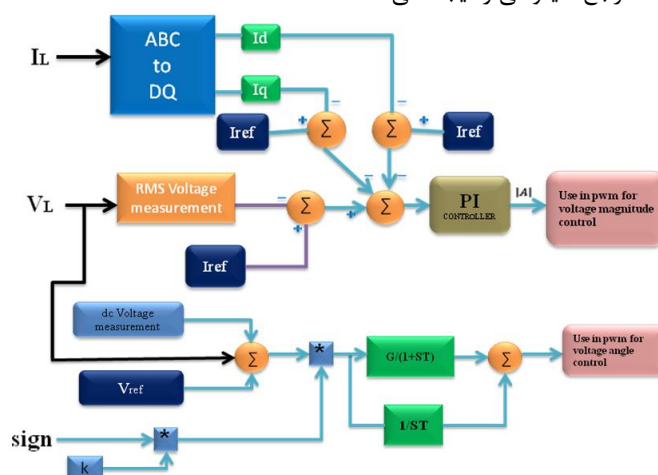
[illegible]

IL

ABC to DQ

Id

Iq

Iref

$\Sigma$

$\Sigma$

Iref

VL

RMS Voltage measurement

$\Sigma$

$\Sigma$

PI CONTROLLER

|A|

Use in pwm for voltage magnitude control

Iref

dc Voltage measurement

$\Sigma$

*

G/(1+ST)

$\Sigma$

Use in pwm for voltage angle control

Vref

1/ST

sign

*

k